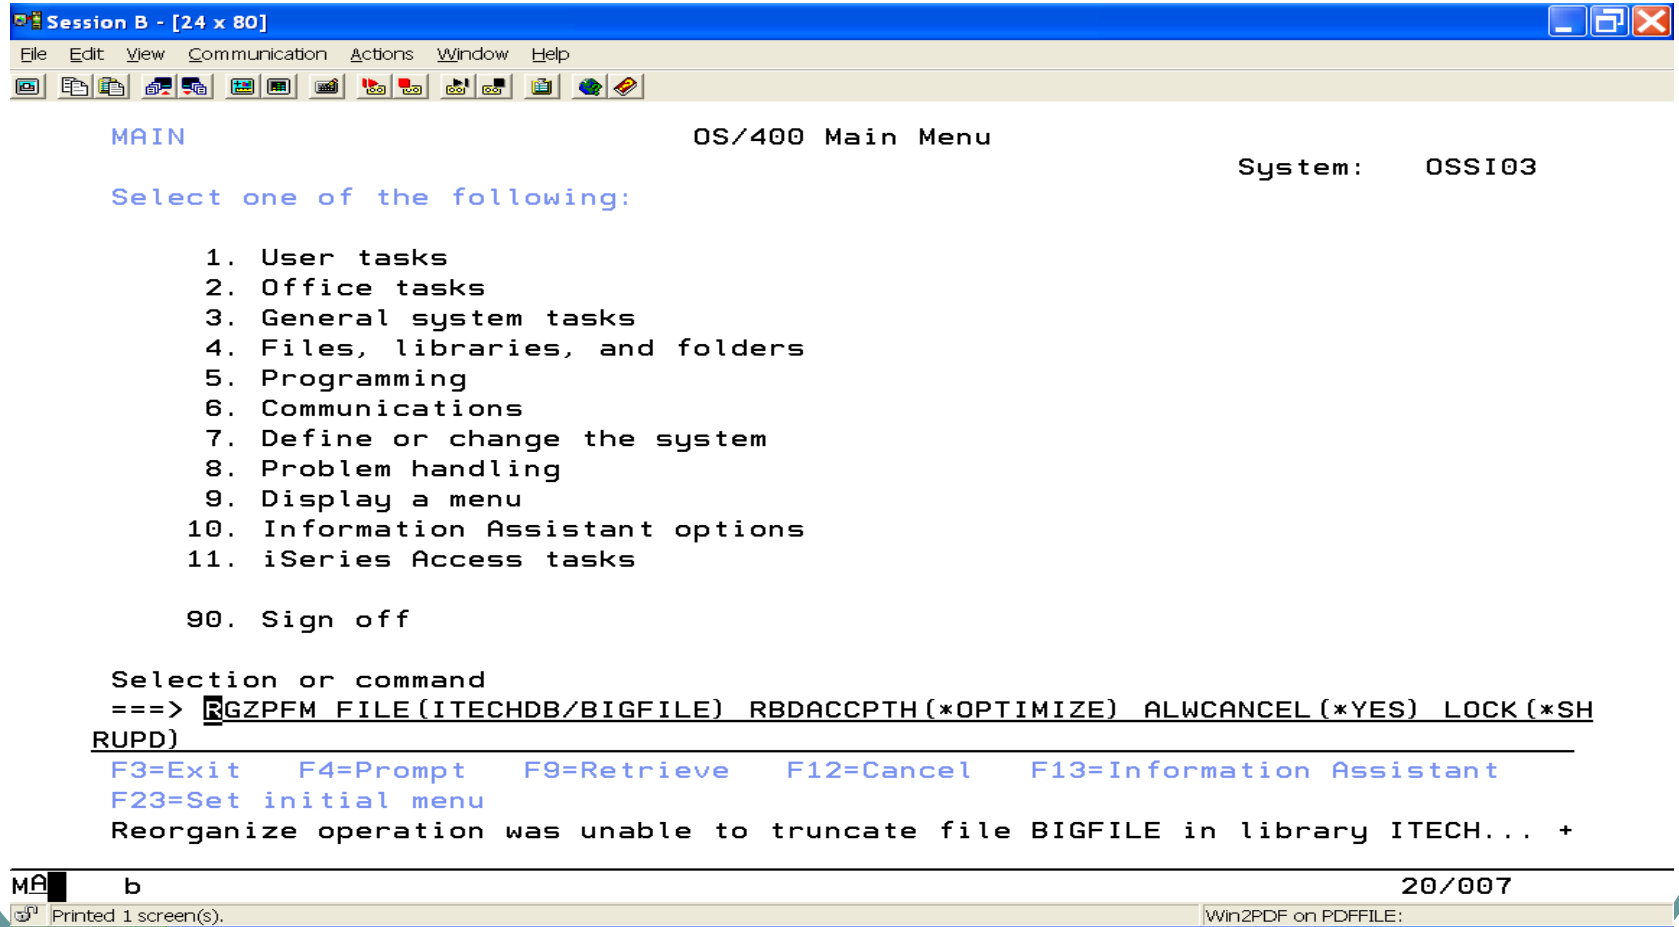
Session B - [24 x 80]

File Edit View Communication Actions Window Help

MAIN OS/400 Main Menu

System: OSSI03

Select one of the following:

1. User tasks
2. Office tasks
3. General system tasks
4. Files, libraries, and folders
5. Programming
6. Communications
7. Define or change the system
8. Problem handling
9. Display a menu
10. Information Assistant options
11. iSeries Access tasks

90. Sign off

Selection or command
===> RGZPFM FILE(ITECHDB/BIGFILE) RBDACCPTH(*OPTIMIZE) ALWCANCEL(*YES) LOCK(*SHRUPD)

F3=Exit F4=Prompt F9=Retrieve F12=Cancel F13=Information Assistant
F23=Set initial menu
Reorganize operation was unable to truncate file BIGFILE in library ITECH... +

MA b 20/007

Printed 1 screen(s). Win2PDF on PDFFILE: